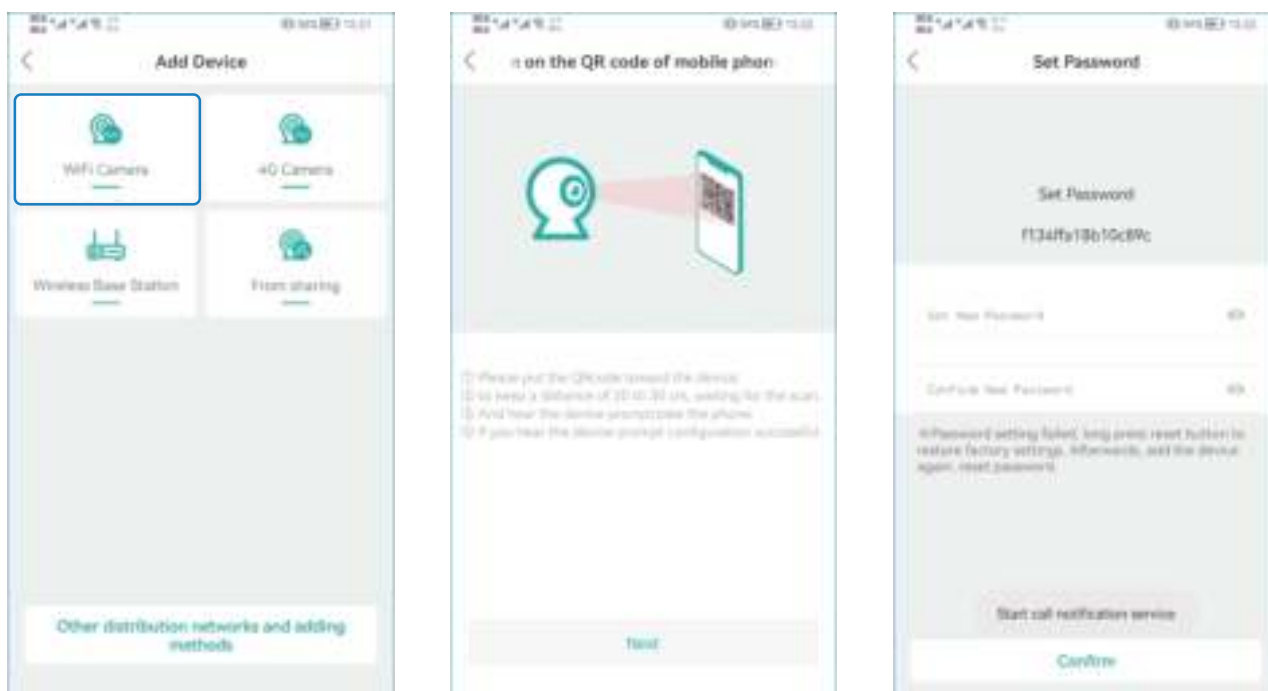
Add Device

WiFi Camera

4G Camera

Wireless Base Station

From sharing

Other distribution networks and adding methods

n on the QR code of mobile phon

① Please put the QRcode toward the device
② to keep a distance of 20 to 30 cm, waiting for the scan
③ And hear the device prompt scan the phone
④ If you hear the device prompt configuration successful

Next

Set Password

Set Password

f134ffa18b10c89c

Set New Password

Confirm New Password

※Password setting failed, long press reset button to restore factory settings. Afterwards, add the device again, reset password

Start call notification service

Confirm